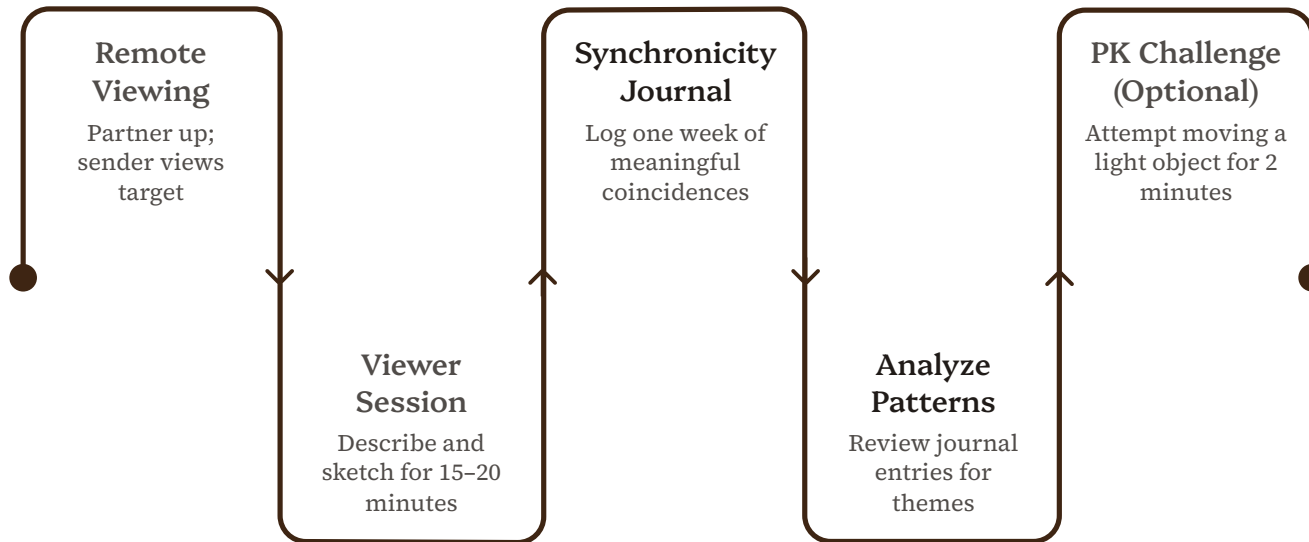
Remote Viewing

Partner up; sender views target

Viewer Session

Describe and sketch for 15–20 minutes

Synchronicity Journal

Log one week of meaningful coincidences

Analyze Patterns

Review journal entries for themes

PK Challenge (Optional)

Attempt moving a light object for 2 minutes